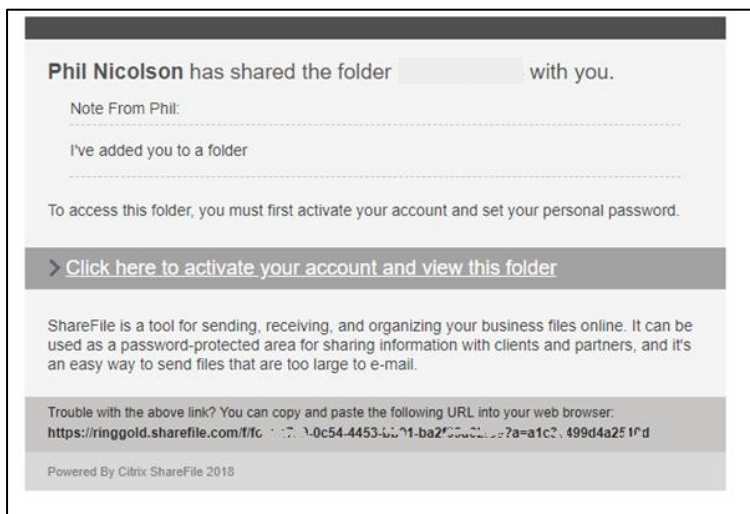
Phil Nicolson has shared the folder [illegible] with you.

Note From Phil:

I've added you to a folder

To access this folder, you must first activate your account and set your personal password.

> Click here to activate your account and view this folder

ShareFile is a tool for sending, receiving, and organizing your business files online. It can be used as a password-protected area for sharing information with clients and partners, and it's an easy way to send files that are too large to e-mail.

Trouble with the above link? You can copy and paste the following URL into your web browser:
https://ringgold.sharefile.com/f/fo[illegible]-0c54-4453-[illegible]1-ba2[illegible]?a=a1c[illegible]499d4a25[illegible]d

Powered By Citrix ShareFile 2018